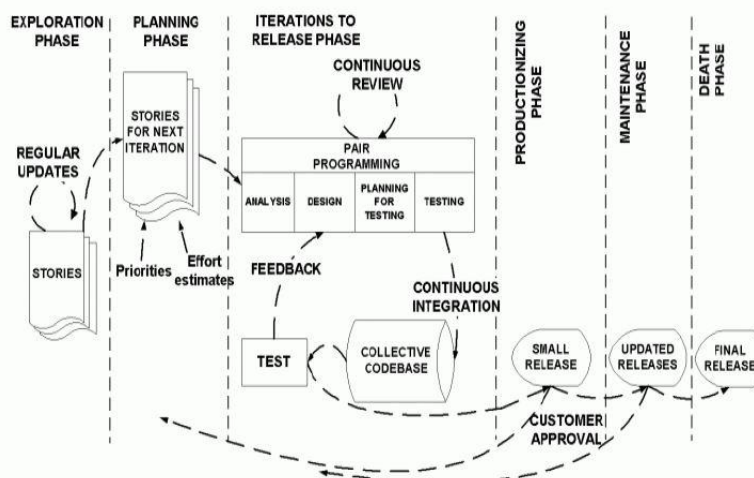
EXPLORATION PHASE

PLANNING PHASE

ITERATIONS TO RELEASE PHASE

PRODUCTIONIZING PHASE

MAINTENANCE PHASE

DEATH PHASE

REGULAR UPDATES

STORIES

STORIES FOR NEXT ITERATION

Priorities

Effort estimates

CONTINUOUS REVIEW

PAIR PROGRAMMING

| ANALYSIS | DESIGN | PLANNING FOR TESTING | TESTING |
|---|---|---|---|

FEEDBACK

CONTINUOUS INTEGRATION

TEST

COLLECTIVE CODEBASE

SMALL RELEASE

UPDATED RELEASES

FINAL RELEASE

CUSTOMER APPROVAL